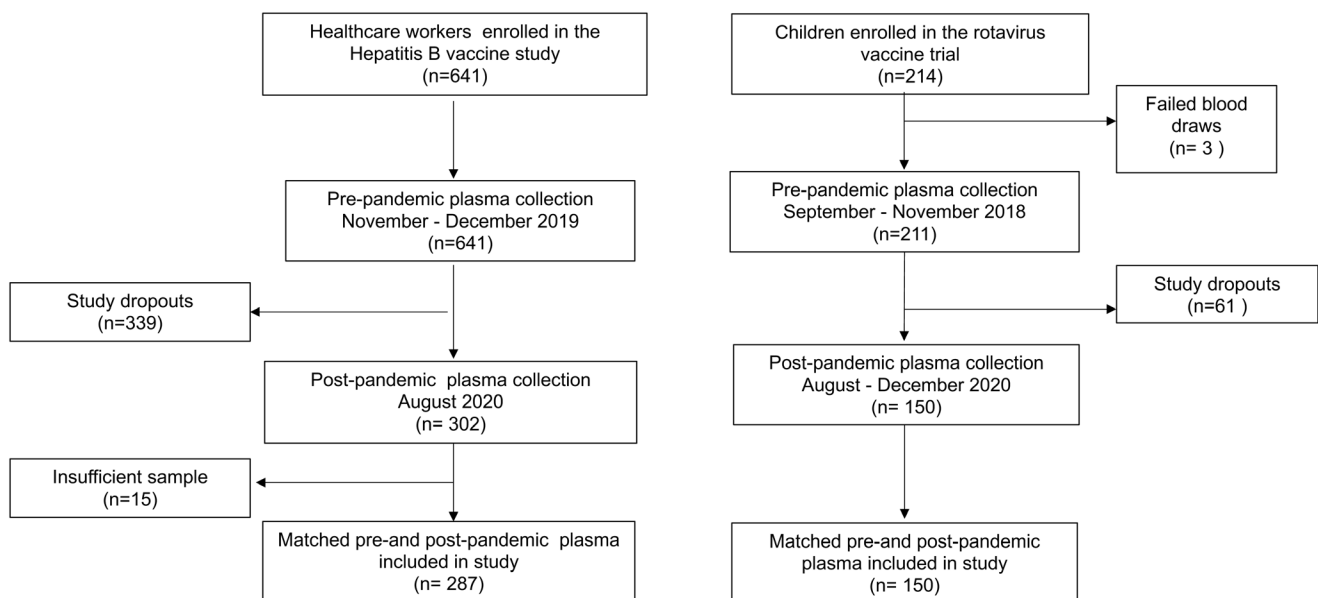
Healthcare workers enrolled in the Hepatitis B vaccine study
(n=641)

Pre-pandemic plasma collection
November - December 2019
(n=641)

Study dropouts
(n=339)

Post-pandemic plasma collection
August 2020
(n= 302)

Insufficient sample
(n=15)

Matched pre-and post-pandemic plasma included in study
(n= 287)

Children enrolled in the rotavirus vaccine trial
(n=214)

Failed blood draws
(n= 3 )

Pre-pandemic plasma collection
September - November 2018
(n=211)

Study dropouts
(n=61 )

Post-pandemic plasma collection
August - December 2020
(n= 150)

Matched pre-and post-pandemic plasma included in study
(n= 150)